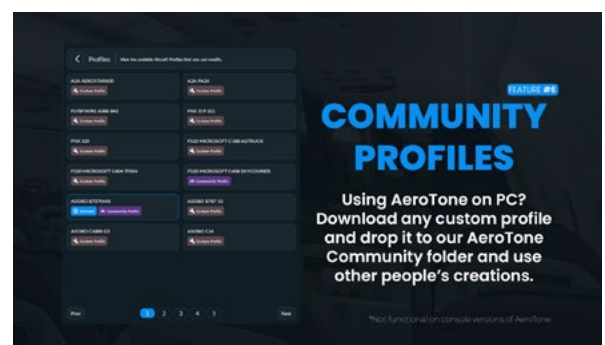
Profiles View the available Aircraft Profiles that you can modify.

A2A AEROSTAR600
Custom Profile

A2A PA24
Custom Profile

FLYBYWIRE A380 842
Custom Profile

PMDG 737-600
Custom Profile

PMDG 737-700
Custom Profile

FS20 MICROSOFT C408 SKYCOURIER
Custom Profile

FS20 MICROSOFT C404 TITAN
Custom Profile

FS20 MICROSOFT C408 SKYCOURIER
Community Profile

ASOBO B787-10
Selected Community Profile

ASOBO B787 10
Custom Profile

ASOBO CABRI G2
Custom Profile

ASOBO C1R
Custom Profile

Prev 1 2 3 4 5 Next

FEATURE #6

COMMUNITY PROFILES

Using AeroTone on PC? Download any custom profile and drop it to our AeroTone Community folder and use other people's creations.

*Not functional on console versions of AeroTone